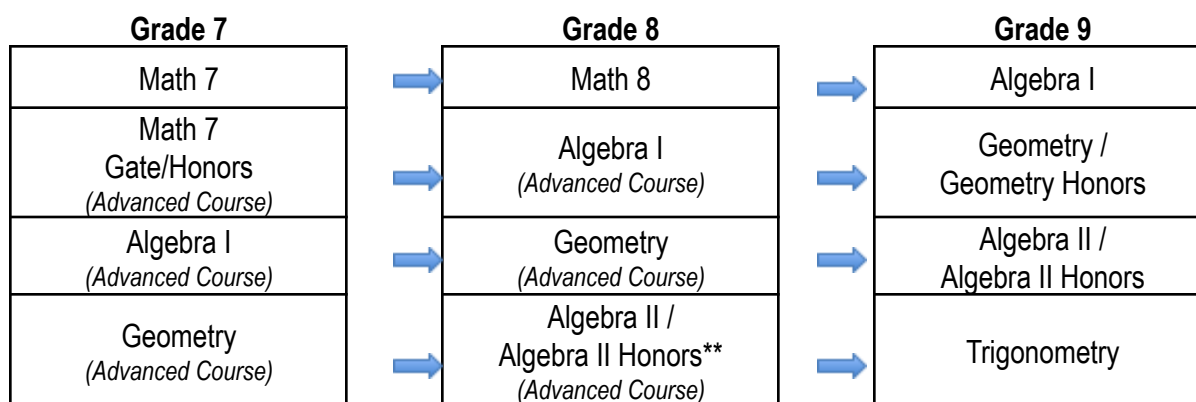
| Grade 7 | Grade 8 | Grade 9 |
|---|---|---|
| Math 7 | Math 8 | Algebra I |
| Math 7 Gate/Honors *(Advanced Course)* | Algebra I *(Advanced Course)* | Geometry / Geometry Honors |
| Algebra I *(Advanced Course)* | Geometry *(Advanced Course)* | Algebra II / Algebra II Honors |
| Geometry *(Advanced Course)* | Algebra II / Algebra II Honors** *(Advanced Course)* | Trigonometry |